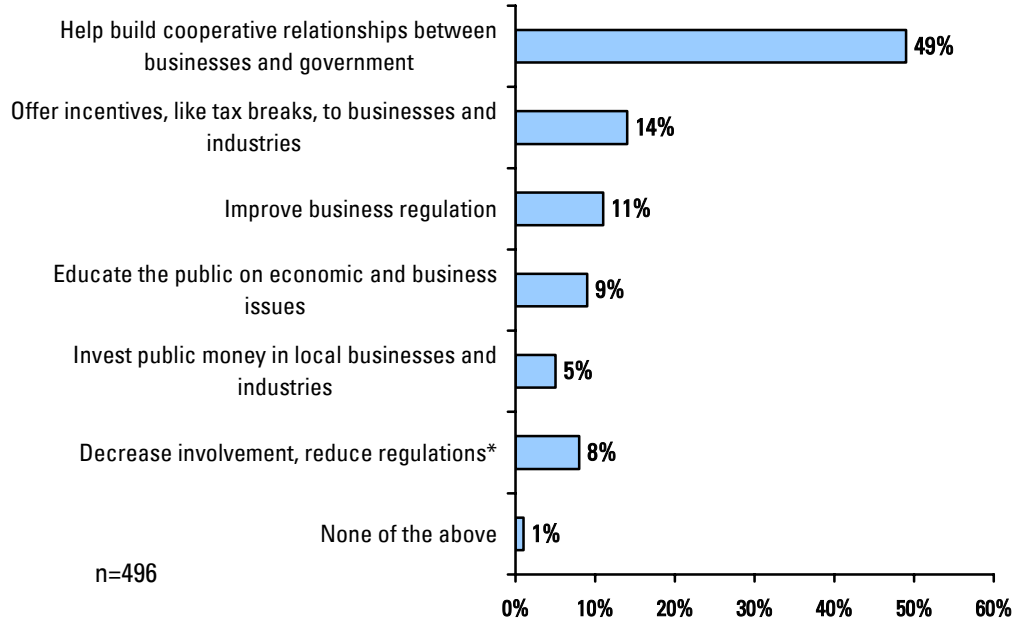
Help build cooperative relationships between businesses and government
49%
Offer incentives, like tax breaks, to businesses and industries
14%
Improve business regulation
11%
Educate the public on economic and business issues
9%
Invest public money in local businesses and industries
5%
Decrease involvement, reduce regulations*
8%
None of the above
1%
n=496
0%
10%
20%
30%
40%
50%
60%